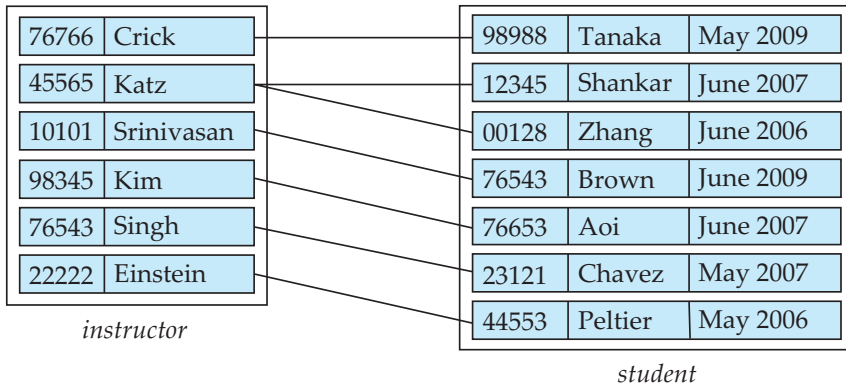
| | |
|---|---|
| 76766 | Crick |
| 45565 | Katz |
| 10101 | Srinivasan |
| 98345 | Kim |
| 76543 | Singh |
| 22222 | Einstein |

*instructor*

| | | |
|---|---|---|
| 98988 | Tanaka | May 2009 |
| 12345 | Shankar | June 2007 |
| 00128 | Zhang | June 2006 |
| 76543 | Brown | June 2009 |
| 76653 | Aoi | June 2007 |
| 23121 | Chavez | May 2007 |
| 44553 | Peltier | May 2006 |

*student*